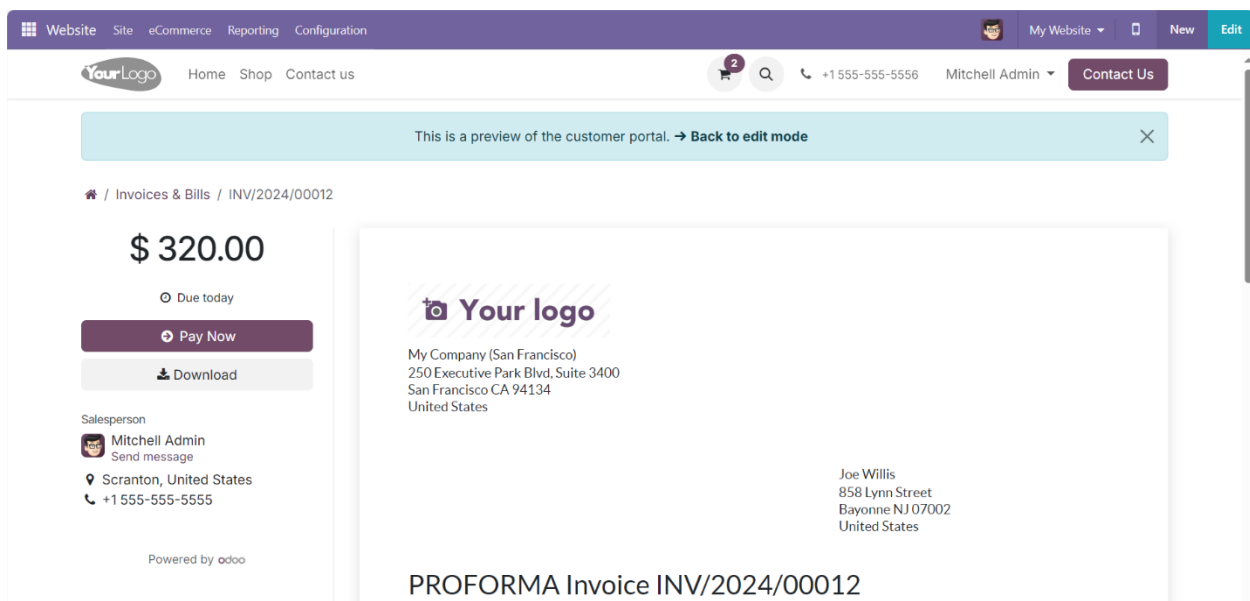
Website Site eCommerce Reporting Configuration

My Website New Edit

YourLogo Home Shop Contact us

2

+1 555-555-5556 Mitchell Admin Contact Us

This is a preview of the customer portal. → Back to edit mode

/ Invoices & Bills / INV/2024/00012

$ 320.00

Due today

Pay Now

Download

Salesperson

Mitchell Admin
Send message

Scranton, United States
+1 555-555-5555

Powered by odoo

Your logo

My Company (San Francisco)
250 Executive Park Blvd, Suite 3400
San Francisco CA 94134
United States

Joe Willis
858 Lynn Street
Bayonne NJ 07002
United States

PROFORMA Invoice INV/2024/00012